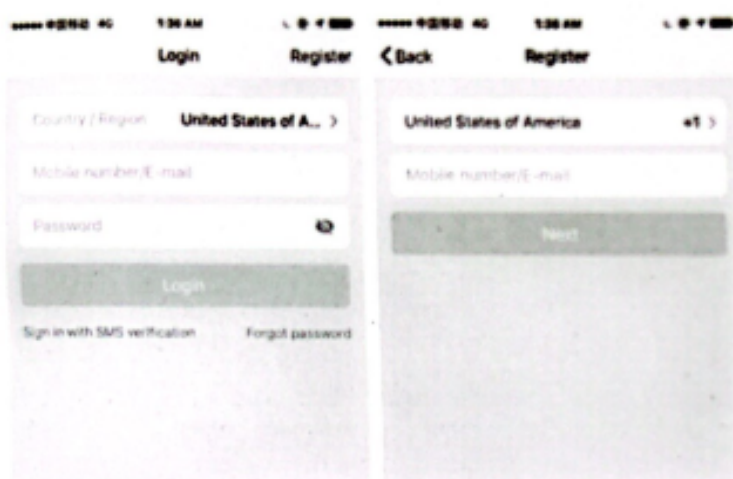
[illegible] 4G 1:36 AM

Login Register

Country / Region United States of A... >

Mobile number/E-mail

Password

Login

Sign in with SMS verification Forgot password

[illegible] 4G 1:36 AM

< Back Register

United States of America +1 >

Mobile number/E-mail

Next